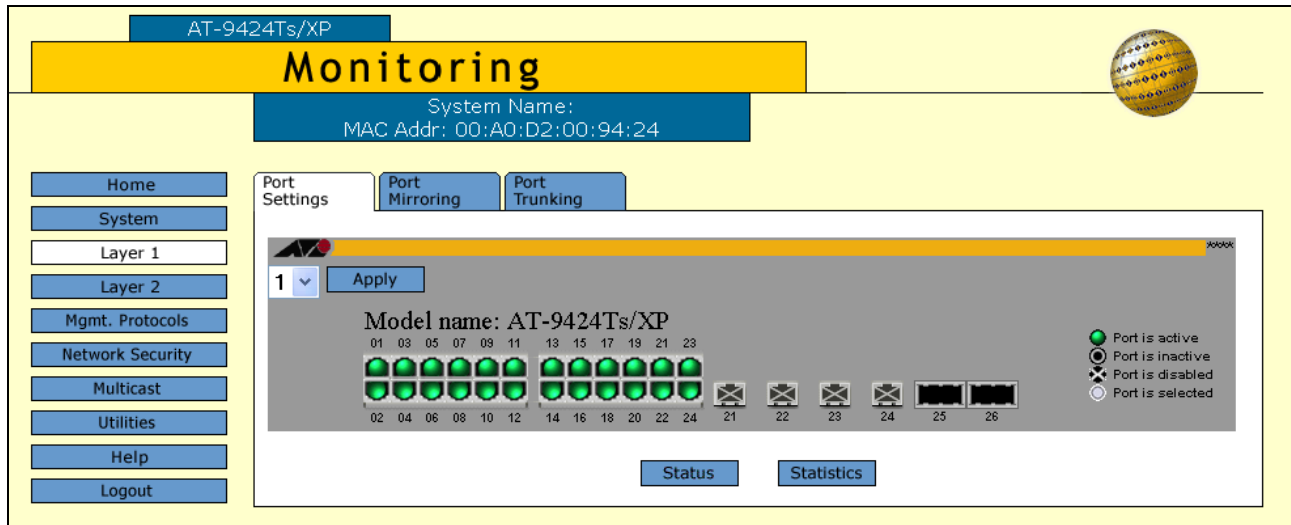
AT-9424Ts/XP

Monitoring

System Name:
MAC Addr: 00:A0:D2:00:94:24

Home
System
Layer 1
Layer 2
Mgmt. Protocols
Network Security
Multicast
Utilities
Help
Logout

Port Settings
Port Mirroring
Port Trunking

1
Apply

Model name: AT-9424Ts/XP

01 03 05 07 09 11 13 15 17 19 21 23

02 04 06 08 10 12 14 16 18 20 22 24 21 22 23 24 25 26

Port is active
Port is inactive
Port is disabled
Port is selected

Status
Statistics